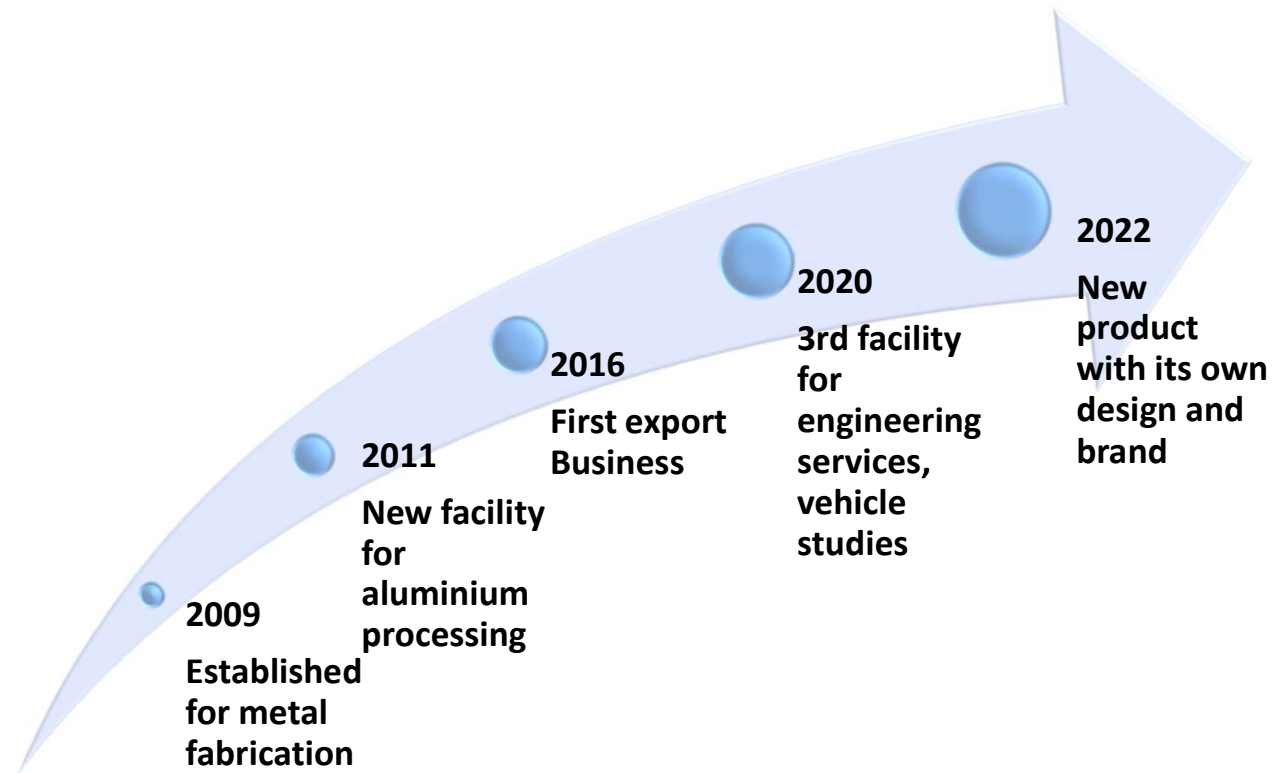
2009

Established for metal fabrication

2011

New facility for aluminium processing

2016

First export Business

2020

3rd facility for engineering services, vehicle studies

2022

New product with its own design and brand